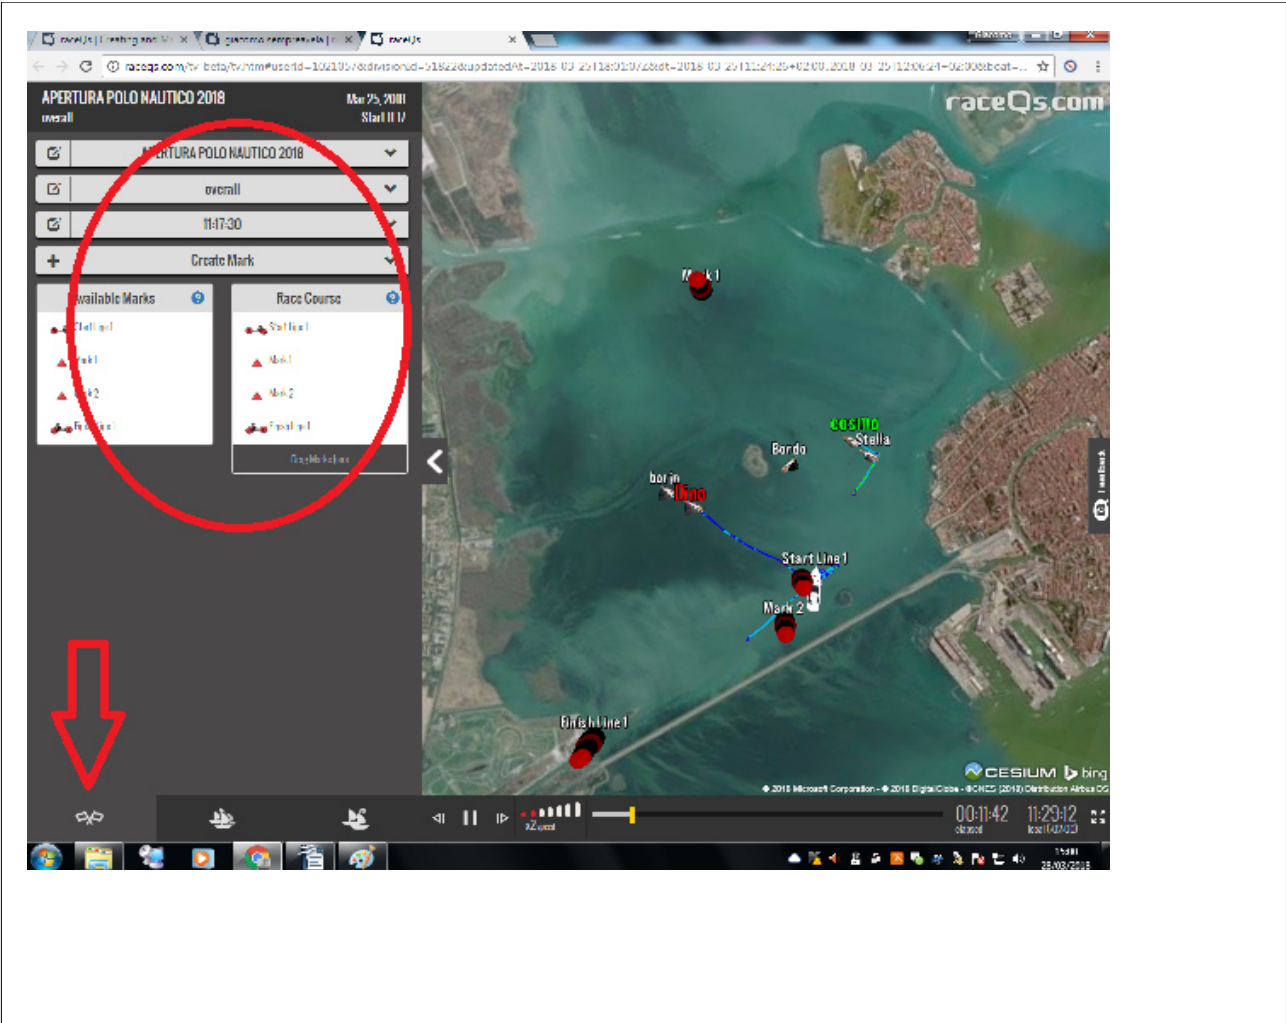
raceQs | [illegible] × giacomo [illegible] × raceQs ×

raceqs.com/tv-beta/tv.htm#userId=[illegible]&divisionId=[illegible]&updatedAt=2018-03-25T18:01:07&dt=2018-03-25T11:24:25+02:00..2018-03-25T12:06:24+02:00&boat=...

APERTURA POLO NAUTICO 2018
overall

Mar 25, 2018
Start 11:17

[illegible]RTURA POLO NAUTICO 2018

overall

11:17:30

Create Mark

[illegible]vailable Marks

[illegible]

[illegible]

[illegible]

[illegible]

Race Course

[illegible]

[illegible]

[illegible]

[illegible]

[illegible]

raceQs.com

M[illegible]k 1

cosimo
Stella

Bordo

borin
Dino

Start Line 1

Mark 2

Finish Line 1

Feedback

CESIUM bing

© 2018 Microsoft Corporation - © 2018 DigitalGlobe - ©CNES (2018) Distribution Airbus DS

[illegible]

00:11:42
elapsed

11:29:12
local

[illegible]
25/03/2018